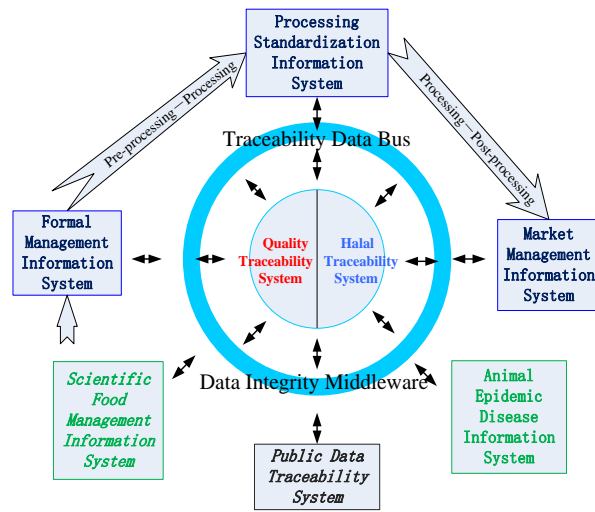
Processing Standardization Information System

Pre-processing—Processing

Processing—Post-processing

Traceability Data Bus

Formal Management Information System

Quality Traceability System

Halal Traceability System

Market Management Information System

Scientific Food Management Information System

Data Integrity Middleware

Animal Epidemic Disease Information System

Public Data Traceability System